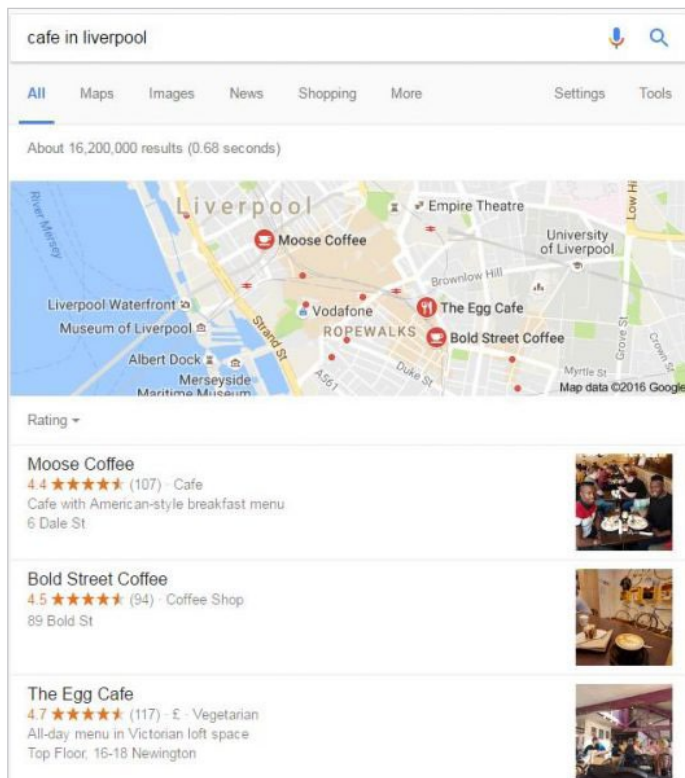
cafe in liverpool

All Maps Images News Shopping More Settings Tools

About 16,200,000 results (0.68 seconds)

River Mersey
Liverpool
Empire Theatre
Moose Coffee
University of Liverpool
Low Hill
Brownlow Hill
Liverpool Waterfront
Museum of Liverpool
Vodafone
The Egg Cafe
ROPEWALKS
Bold Street Coffee
Strand St
Albert Dock
Merseyside Maritime Museum
A561
Duke St
Grove St
Crown St
Myrtle St
Map data ©2016 Google

Rating

Moose Coffee
4.4 ★★★★★ (107) · Cafe
Cafe with American-style breakfast menu
6 Dale St

Bold Street Coffee
4.5 ★★★★★ (94) · Coffee Shop
89 Bold St

The Egg Cafe
4.7 ★★★★★ (117) · £ · Vegetarian
All-day menu in Victorian loft space
Top Floor, 16-18 Newington